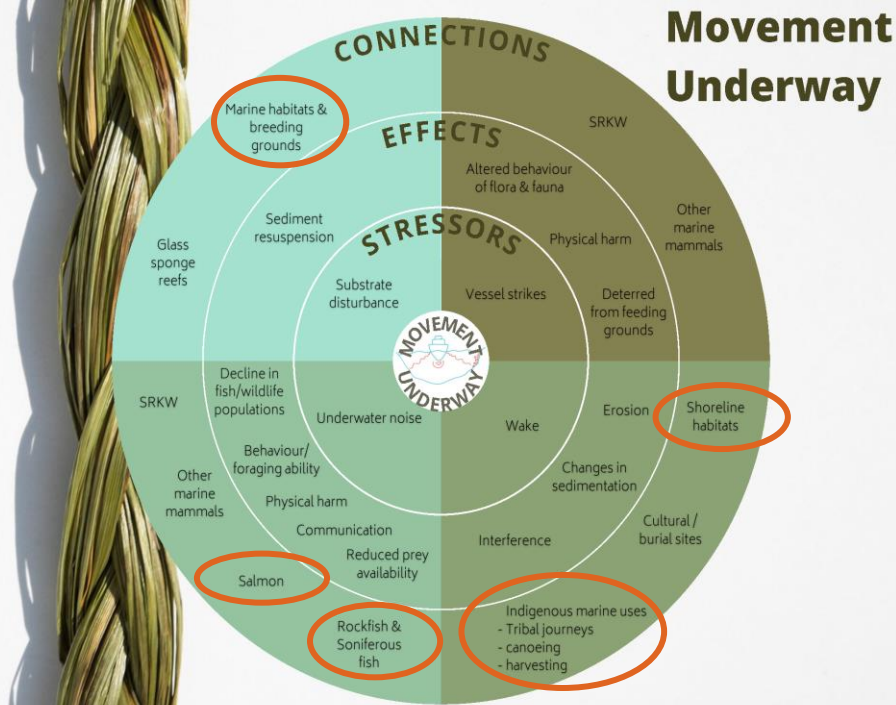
Movement Underway

CONNECTIONS

EFFECTS

STRESSORS

Marine habitats & breeding grounds

SRKW

Altered behaviour of flora & fauna

Other marine mammals

Sediment resuspension

Physical harm

Glass sponge reefs

Substrate disturbance

Vessel strikes

Deterred from feeding grounds

MOVEMENT UNDERWAY

Decline in fish/wildlife populations

SRKW

Underwater noise

Wake

Erosion

Shoreline habitats

Behaviour/ foraging ability

Changes in sedimentation

Other marine mammals

Physical harm

Communication

Cultural / burial sites

Interference

Reduced prey availability

Salmon

Rockfish & Soniferous fish

Indigenous marine uses
- Tribal journeys
- canoeing
- harvesting